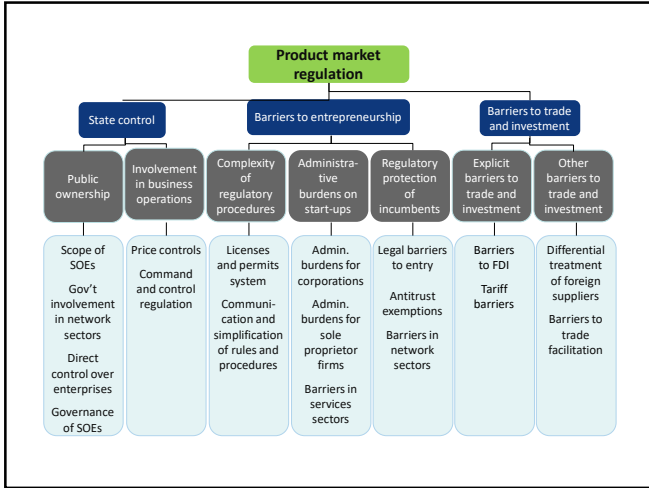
Product market regulation

State control

Barriers to entrepreneurship

Barriers to trade and investment

Public ownership

Involvement in business operations

Complexity of regulatory procedures

Administrative burdens on start-ups

Regulatory protection of incumbents

Explicit barriers to trade and investment

Other barriers to trade and investment

Scope of SOEs

Gov't involvement in network sectors

Direct control over enterprises

Governance of SOEs

Price controls

Command and control regulation

Licenses and permits system

Communication and simplification of rules and procedures

Admin. burdens for corporations

Admin. burdens for sole proprietor firms

Barriers in services sectors

Legal barriers to entry

Antitrust exemptions

Barriers in network sectors

Barriers to FDI

Tariff barriers

Differential treatment of foreign suppliers

Barriers to trade facilitation